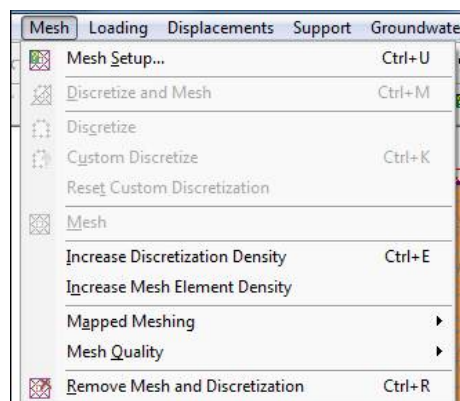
Mesh Loading Displacements Support Groundwate

Mesh Setup... Ctrl+U
Discretize and Mesh Ctrl+M
Discretize
Custom Discretize Ctrl+K
Reset Custom Discretization
Mesh
Increase Discretization Density Ctrl+E
Increase Mesh Element Density
Mapped Meshing
Mesh Quality
Remove Mesh and Discretization Ctrl+R